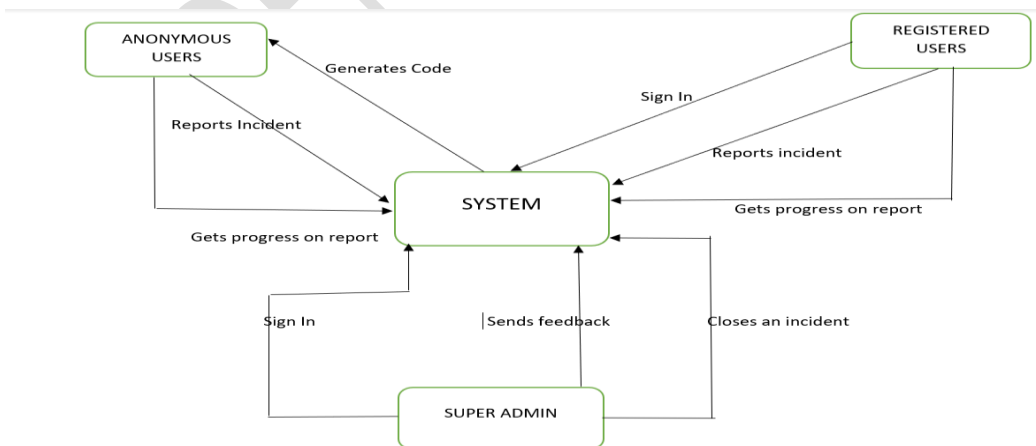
ANONYMOUS USERS

Generates Code

REGISTERED USERS

Sign In

Reports Incident

Reports incident

SYSTEM

Gets progress on report

Gets progress on report

Sign In

Sends feedback

Closes an incident

SUPER ADMIN